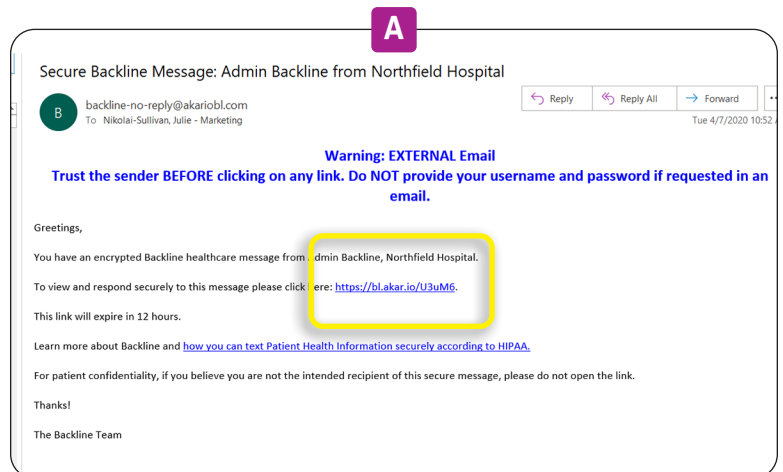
A

Secure Backline Message: Admin Backline from Northfield Hospital

B backline-no-reply@akariobl.com
To Nikolai-Sullivan, Julie - Marketing

Reply Reply All Forward

Tue 4/7/2020 10:52 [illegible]

Warning: EXTERNAL Email
Trust the sender BEFORE clicking on any link. Do NOT provide your username and password if requested in an email.

Greetings,

You have an encrypted Backline healthcare message from Admin Backline, Northfield Hospital.

To view and respond securely to this message please click here: https://bl.akar.io/U3uM6.

This link will expire in 12 hours.

Learn more about Backline and how you can text Patient Health Information securely according to HIPAA.

For patient confidentiality, if you believe you are not the intended recipient of this secure message, please do not open the link.

Thanks!

The Backline Team